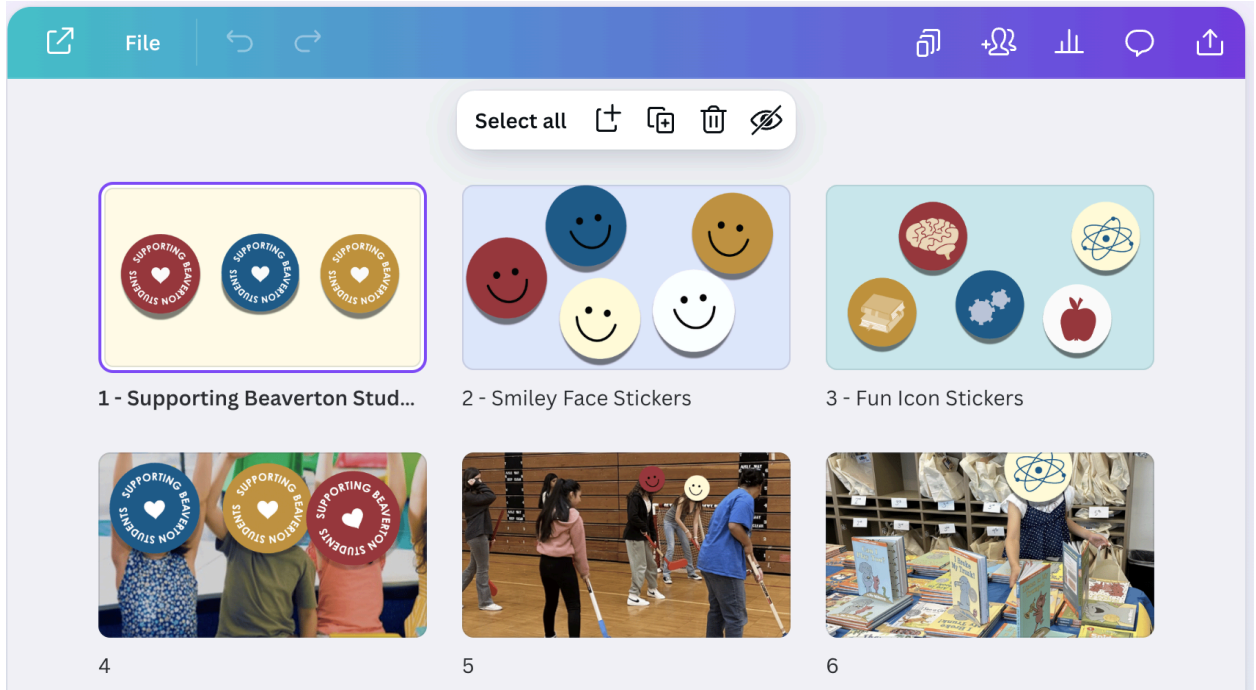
File

Select all

SUPPORTING BEAVERTON STUDENTS

SUPPORTING BEAVERTON STUDENTS

SUPPORTING BEAVERTON STUDENTS

1 - Supporting Beaverton Stud...

2 - Smiley Face Stickers

3 - Fun Icon Stickers

SUPPORTING BEAVERTON STUDENTS

SUPPORTING BEAVERTON STUDENTS

SUPPORTING BEAVERTON STUDENTS

4

5

6